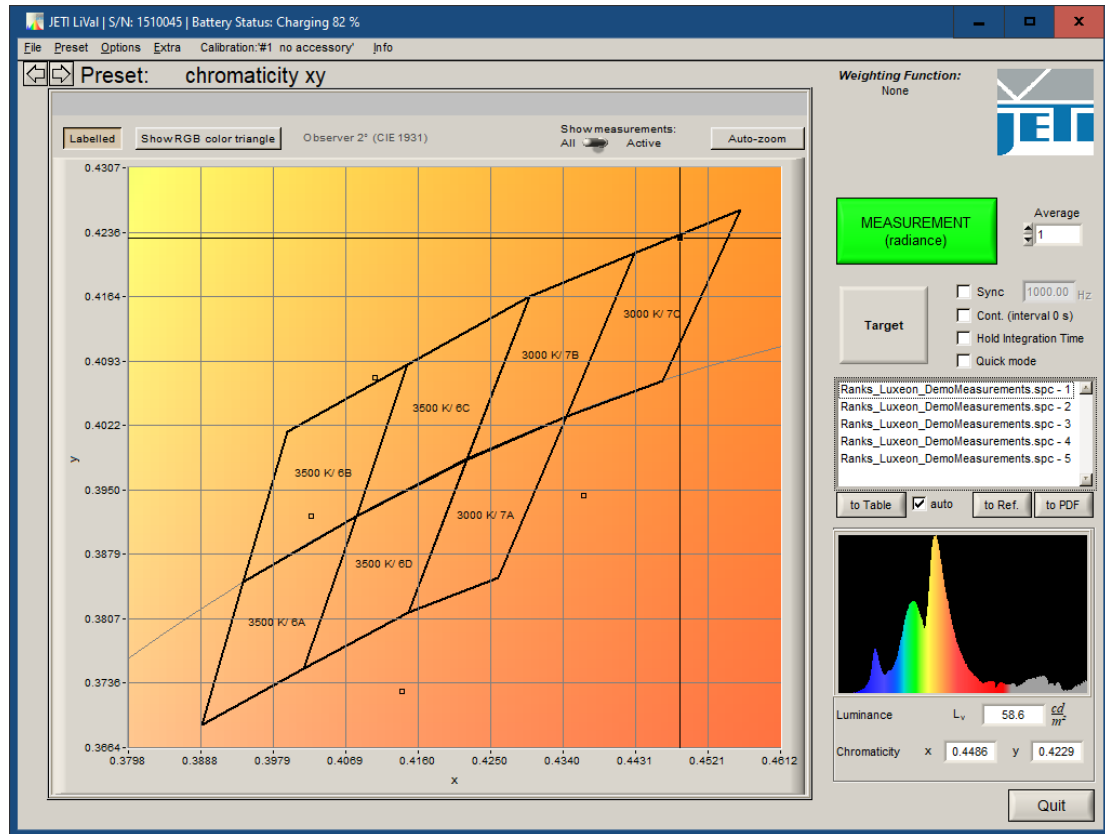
JETI LiVal | S/N: 1510045 | Battery Status: Charging 82 %

File Preset Options Extra Calibration:'#1 no accessory' Info

Preset: chromaticity xy

Weighting Function:
None

JETI

Labelled | Show RGB color triangle | Observer 2° (CIE 1931) | Show measurements: All Active | Auto-zoom

0.4307
0.4236
0.4164
0.4093
0.4022
0.3950
0.3879
0.3807
0.3736
0.3664

y

0.3798 0.3888 0.3979 0.4069 0.4160 0.4250 0.4340 0.4431 0.4521 0.4612

x

3000 K/ 7C
3000 K/ 7B
3500 K/ 6C
3500 K/ 6B
3000 K/ 7A
3500 K/ 6D
3500 K/ 6A

MEASUREMENT
(radiance)

Average
1

Target

Sync 1000.00 Hz
Cont. (interval 0 s)
Hold Integration Time
Quick mode

Ranks_Luxeon_DemoMeasurements.spc - 1
Ranks_Luxeon_DemoMeasurements.spc - 2
Ranks_Luxeon_DemoMeasurements.spc - 3
Ranks_Luxeon_DemoMeasurements.spc - 4
Ranks_Luxeon_DemoMeasurements.spc - 5

to Table | auto | to Ref. | to PDF

Luminance $L_v$ 58.6 $\frac{cd}{m^2}$

Chromaticity x 0.4486 y 0.4229

Quit